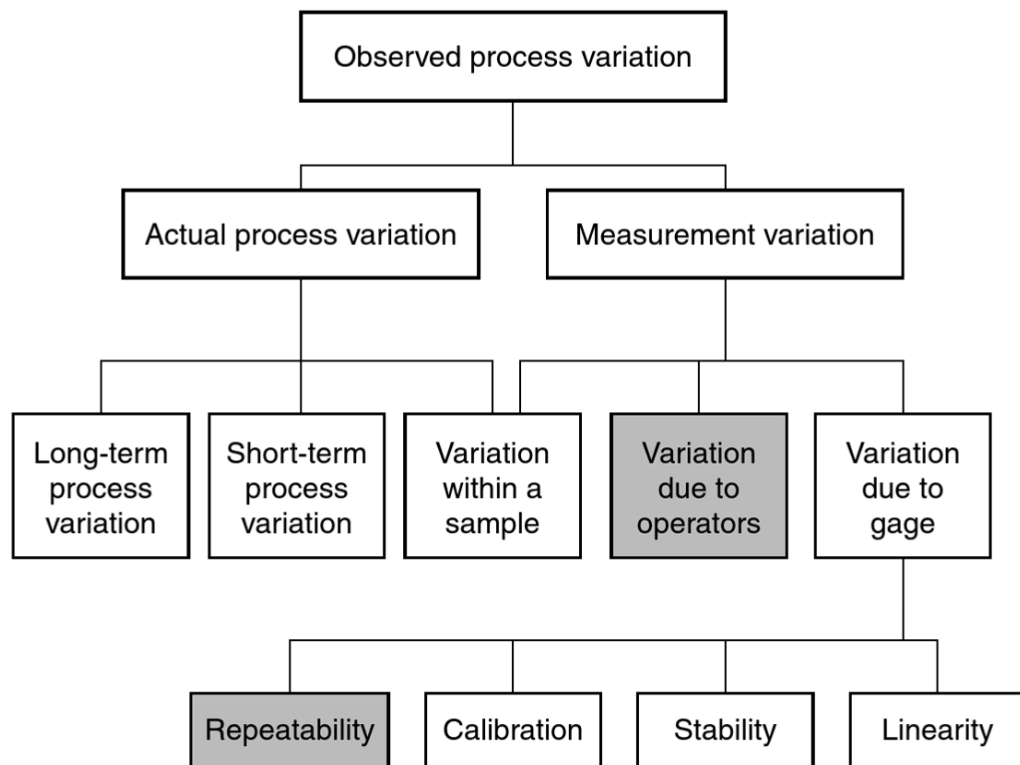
Observed process variation

Actual process variation

Measurement variation

Long-term process variation

Short-term process variation

Variation within a sample

Variation due to operators

Variation due to gage

Repeatability

Calibration

Stability

Linearity